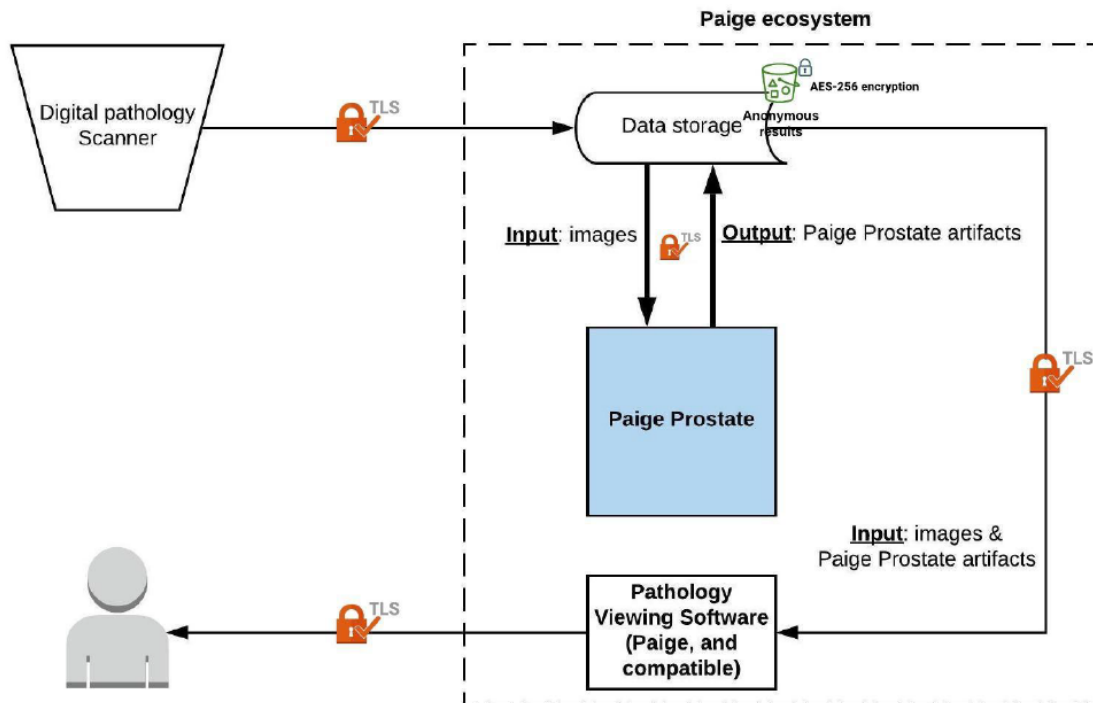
Paige ecosystem

Digital pathology Scanner

TLS

Data storage

AES-256 encryption

Anonymous results

Input: images

TLS

Output: Paige Prostate artifacts

Paige Prostate

TLS

Input: images & Paige Prostate artifacts

TLS

Pathology Viewing Software (Paige, and compatible)